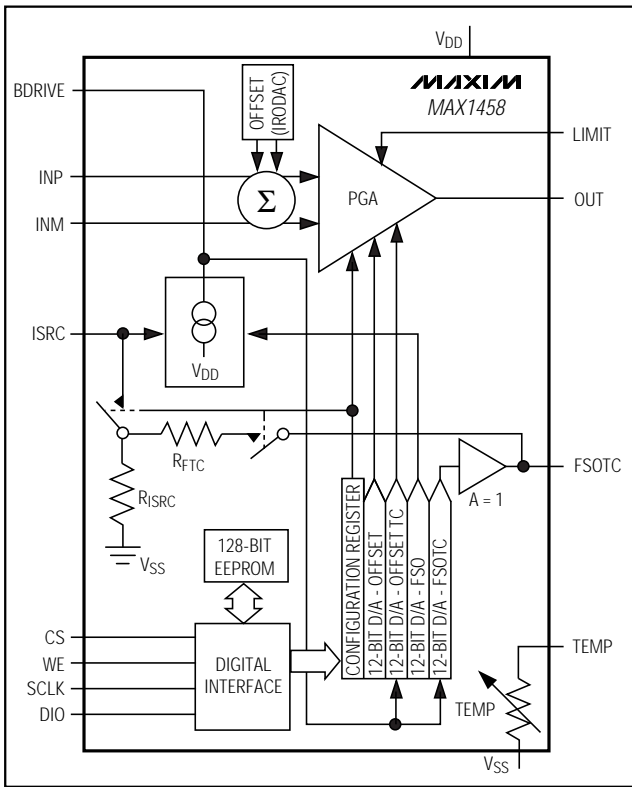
$V_{DD}$

MAXIM
MAX1458

BDRIVE

OFFSET (IRODAC)

LIMIT

INP

$\Sigma$

PGA

OUT

INM

ISRC

$V_{DD}$

$R_{FTC}$

FSOTC

$R_{ISRC}$

A = 1

$V_{SS}$

128-BIT EEPROM

CONFIGURATION REGISTER

12-BIT D/A - OFFSET

12-BIT D/A - OFFSET TC

12-BIT D/A - FSO

12-BIT D/A - FSOTC

CS

WE

SCLK

DIO

DIGITAL INTERFACE

TEMP

TEMP

$V_{SS}$